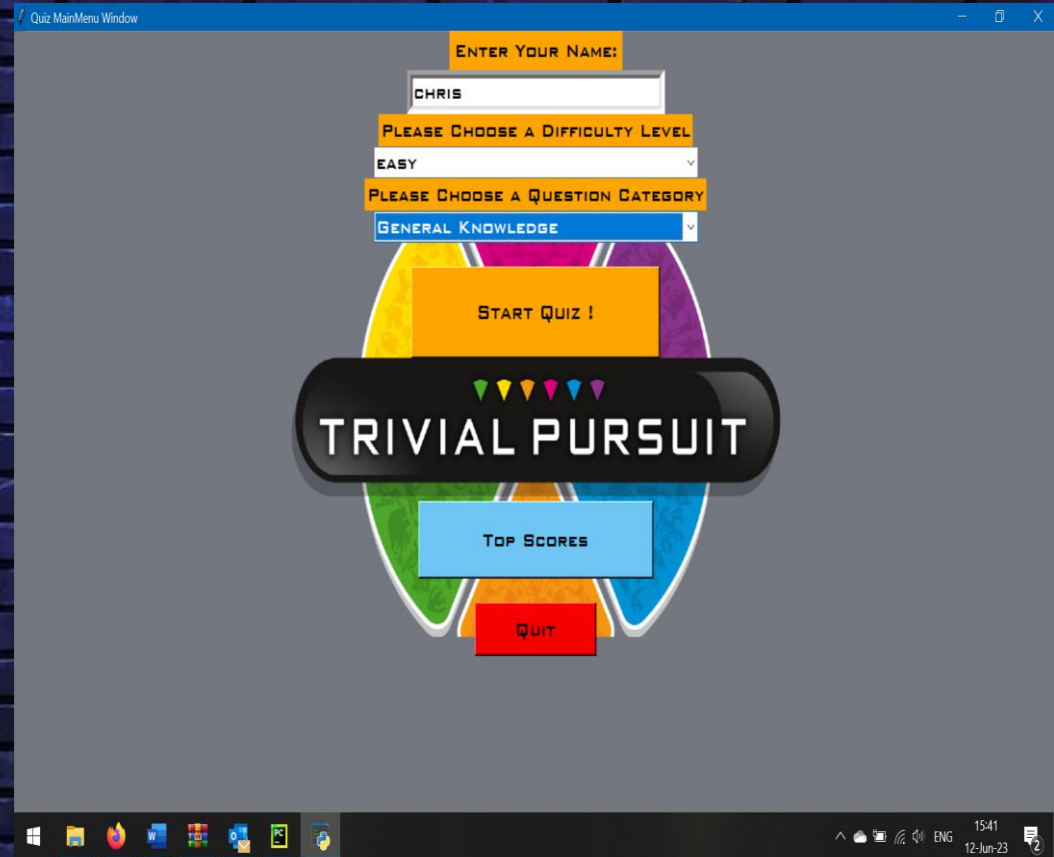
Quiz MainMenu Window

Enter Your Name:

chris

Please Choose a Difficulty Level

easy

Please Choose a Question Category

General Knowledge

Start Quiz !

TRIVIAL PURSUIT

Top Scores

Quit

ENG

15:41
12-Jun-23

2